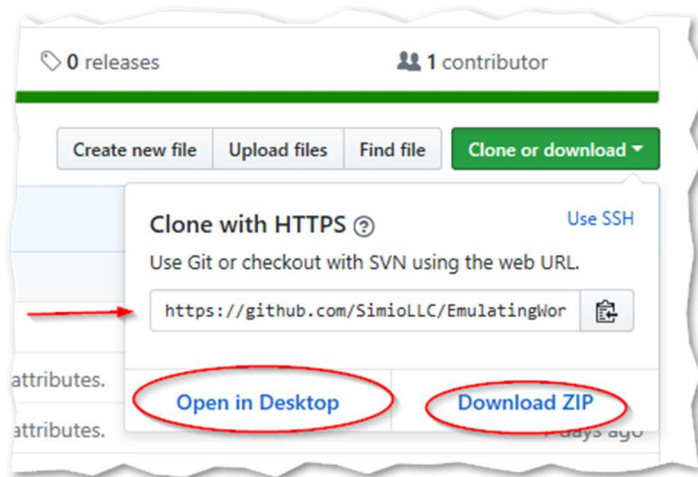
0 releases

1 contributor

Create new file | Upload files | Find file | Clone or download ▾

Clone with HTTPS ? | Use SSH

Use Git or checkout with SVN using the web URL.

https://github.com/SimioLLC/EmulatingWor

attributes.

attributes.

Open in Desktop

Download ZIP

days ago